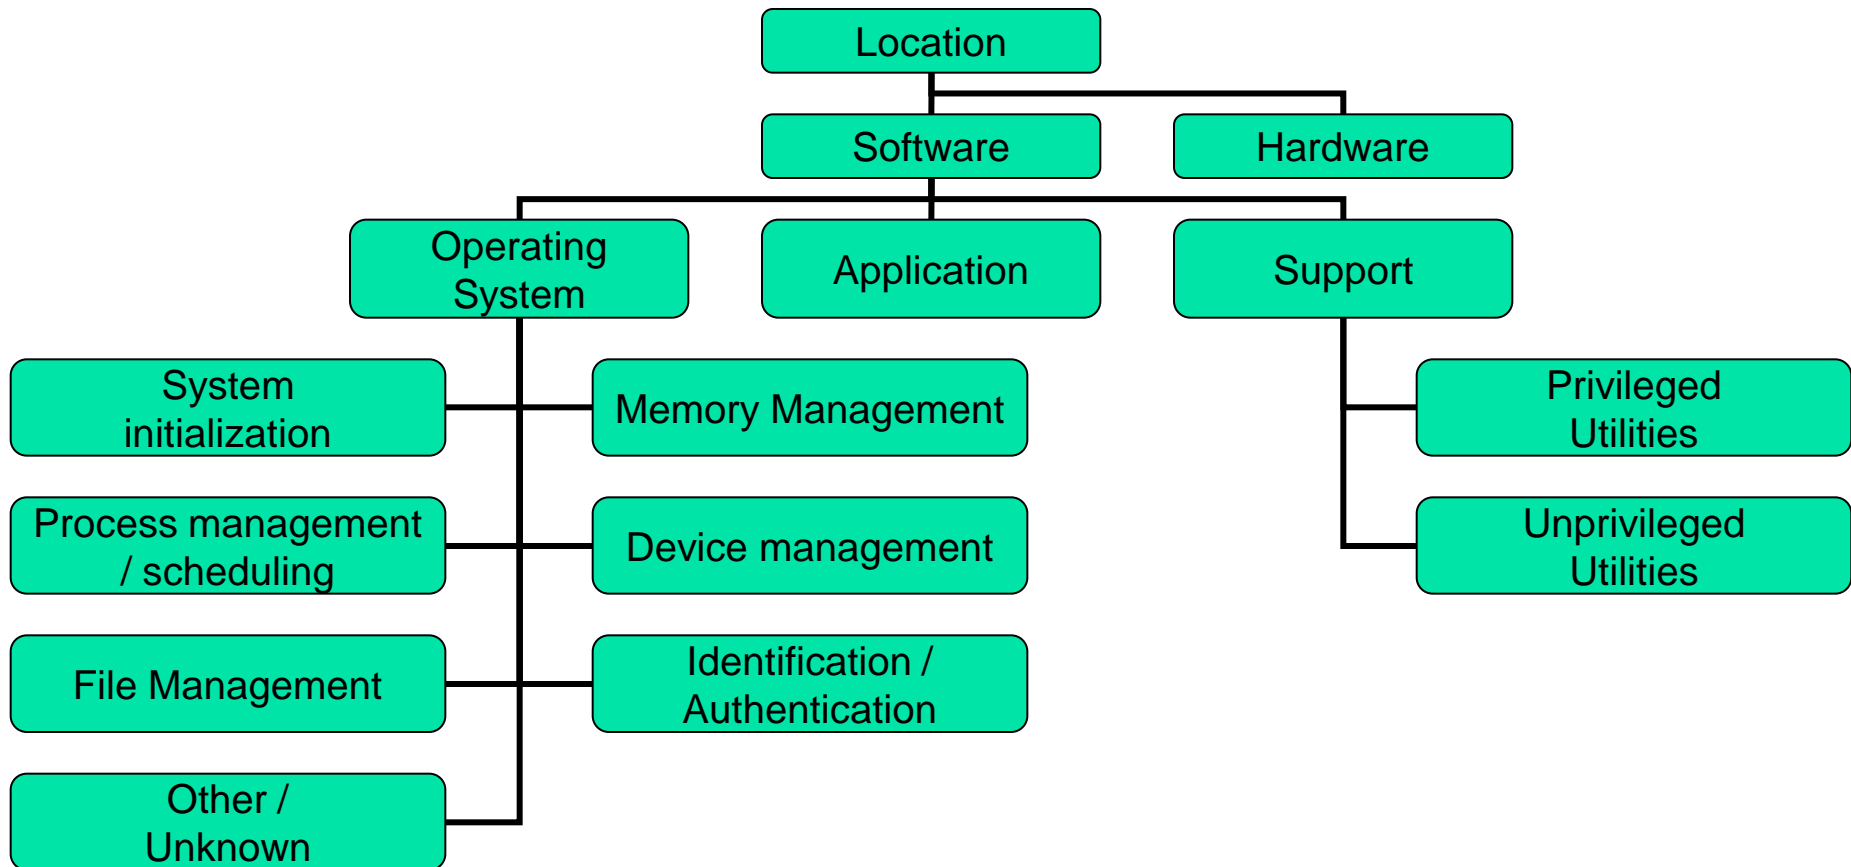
Location

Software

Hardware

Operating System

Application

Support

System initialization

Memory Management

Privileged Utilities

Process management / scheduling

Device management

Unprivileged Utilities

File Management

Identification / Authentication

Other / Unknown